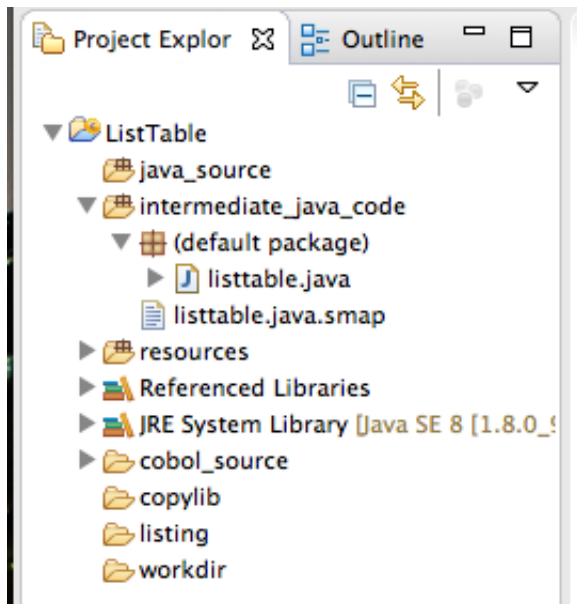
Project Explor
Outline

ListTable
java_source
intermediate_java_code
(default package)
listtable.java
listtable.java.smap
resources
Referenced Libraries
JRE System Library [Java SE 8 [1.8.0_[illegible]
cobol_source
copylib
listing
workdir